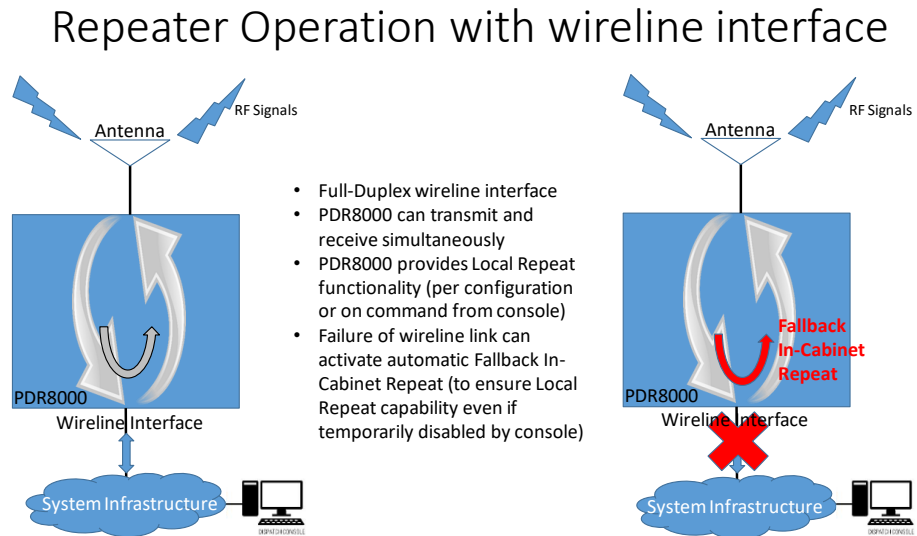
Repeater Operation with wireline interface

Antenna

RF Signals

PDR8000

Wireline Interface

System Infrastructure

DISPATCH CONSOLE

- Full-Duplex wireline interface
- PDR8000 can transmit and receive simultaneously
- PDR8000 provides Local Repeat functionality (per configuration or on command from console)
- Failure of wireline link can activate automatic Fallback In-Cabinet Repeat (to ensure Local Repeat capability even if temporarily disabled by console)

Antenna

RF Signals

Fallback In-Cabinet Repeat

PDR8000

Wireline Interface

System Infrastructure

DISPATCH CONSOLE